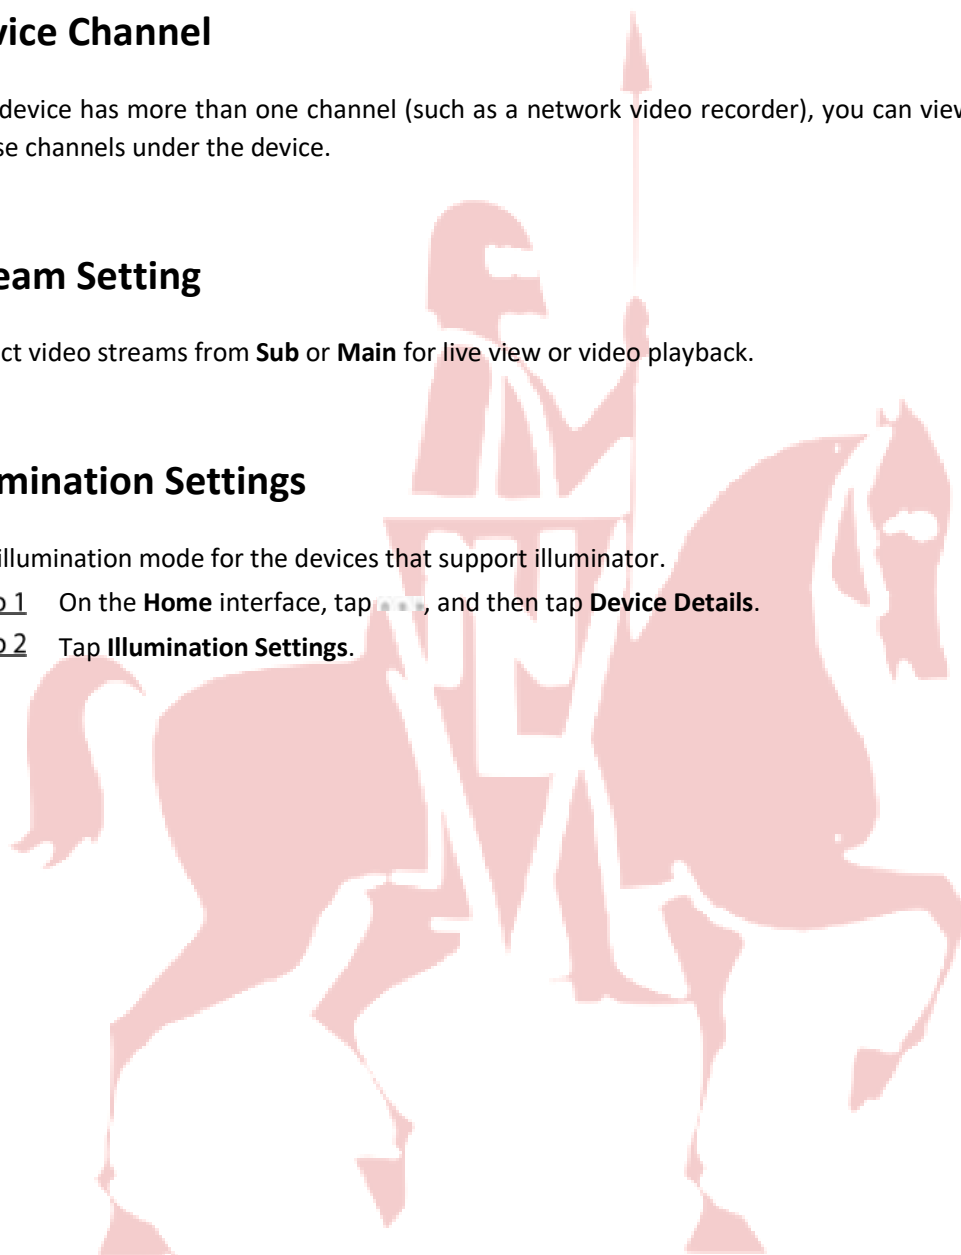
vice Channel

device has more than one channel (such as a network video recorder), you can view se channels under the device.

eam Setting

ct video streams from **Sub** or **Main** for live view or video playback.

mination Settings

illumination mode for the devices that support illuminator.

p 1 On the **Home** interface, tap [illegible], and then tap **Device Details**.

p 2 Tap **Illumination Settings**.